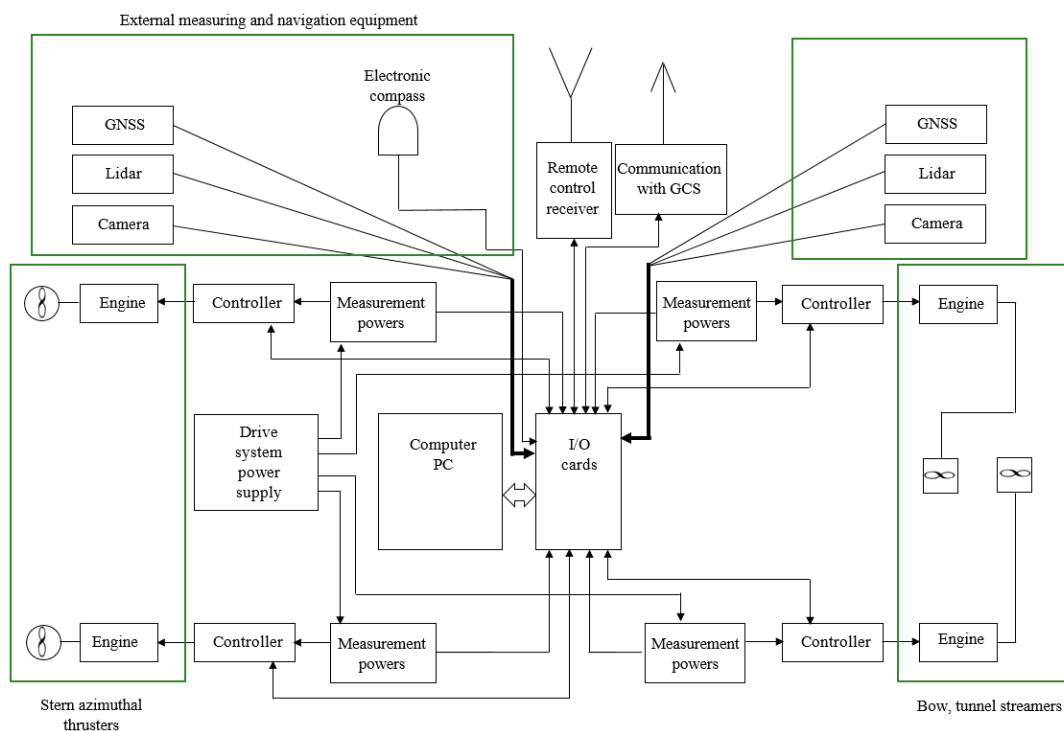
External measuring and navigation equipment

Electronic compass

GNSS

Lidar

Camera

Remote control receiver

Communication with GCS

GNSS

Lidar

Camera

Engine

Controller

Measurement powers

Measurement powers

Controller

Engine

Drive system power supply

Computer PC

I/O cards

Engine

Controller

Measurement powers

Measurement powers

Controller

Engine

Stern azimuthal thrusters

Bow, tunnel streamers